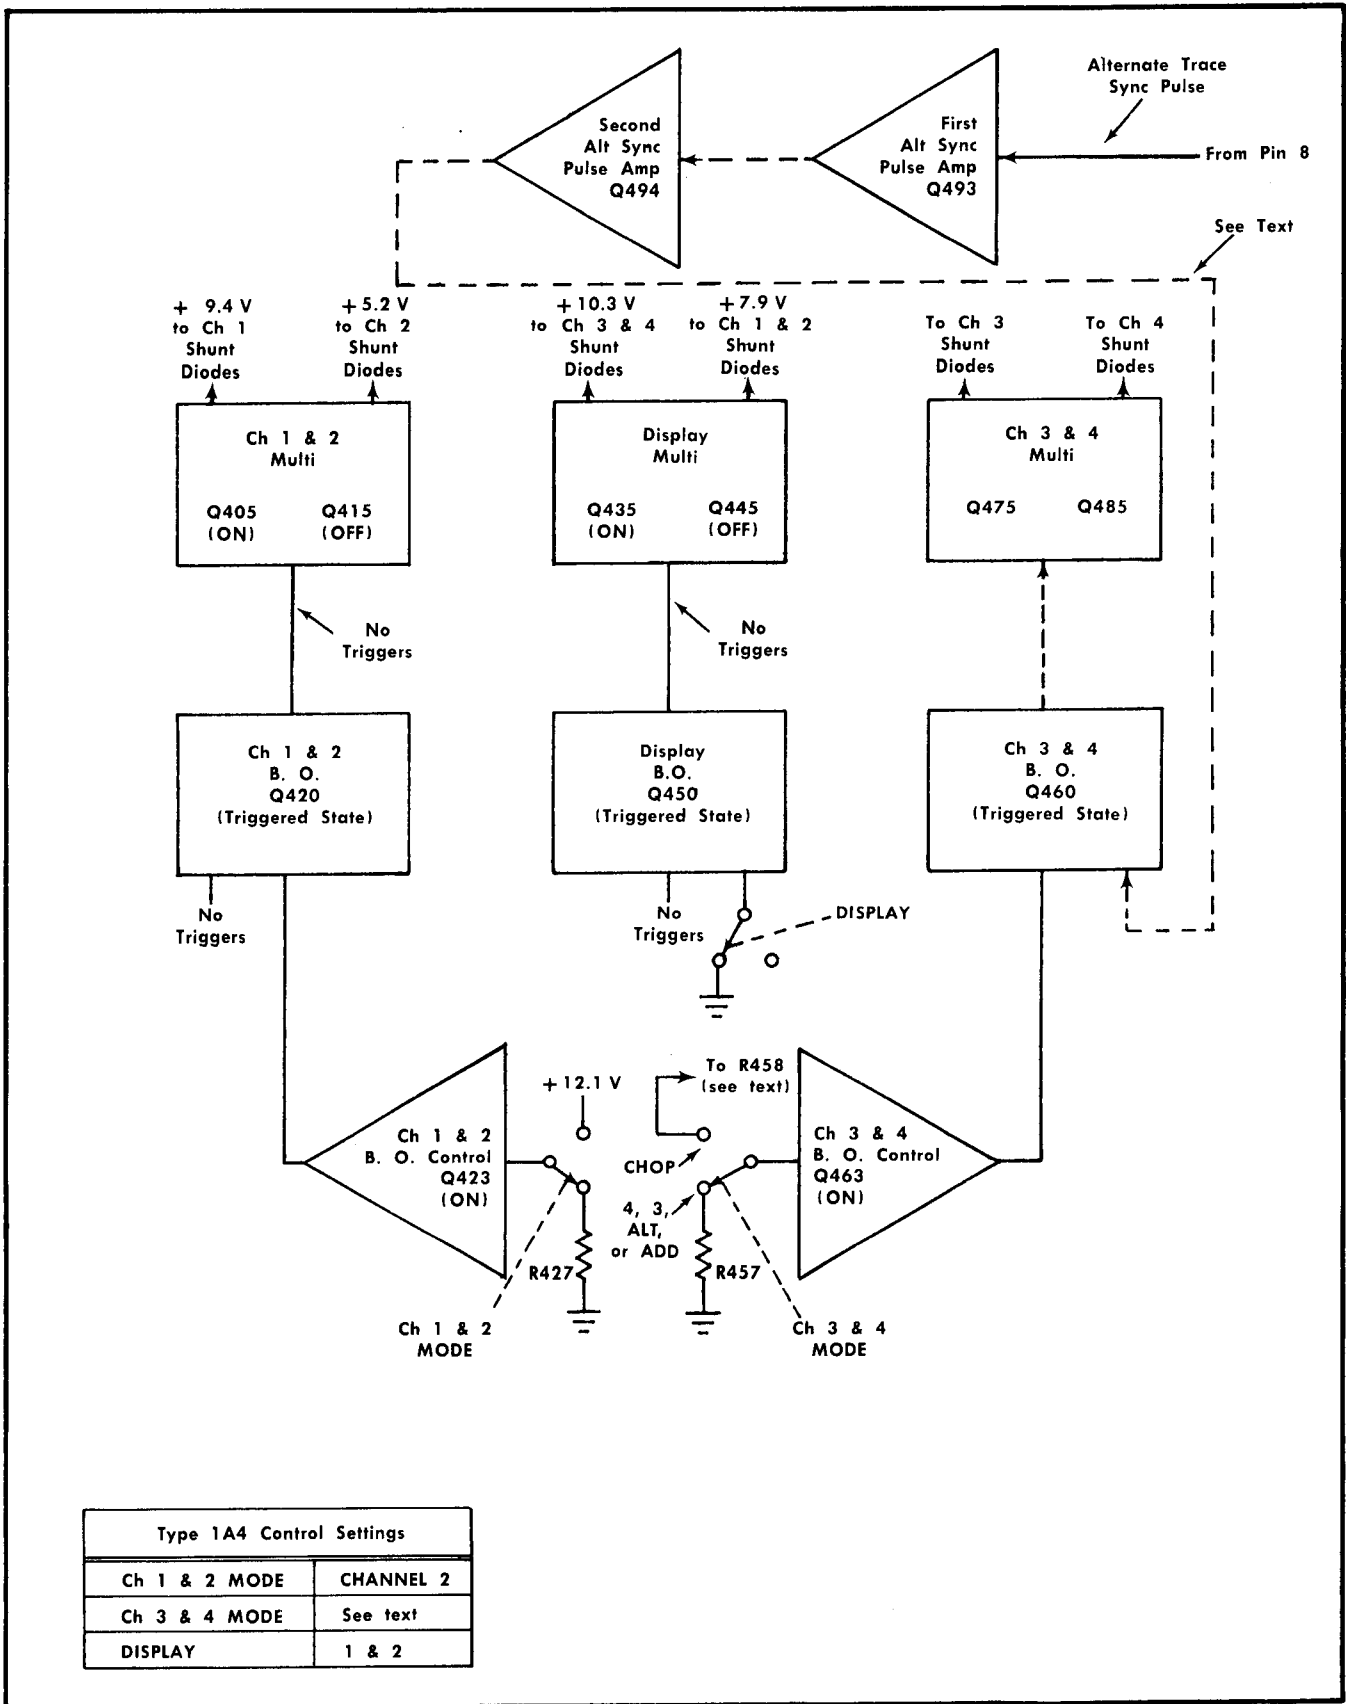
Alternate Trace Sync Pulse

From Pin 8

Second Alt Sync Pulse Amp Q494

First Alt Sync Pulse Amp Q493

See Text

+ 9.4 V to Ch 1 Shunt Diodes

+5.2 V to Ch 2 Shunt Diodes

+10.3 V to Ch 3 & 4 Shunt Diodes

+7.9 V to Ch 1 & 2 Shunt Diodes

To Ch 3 Shunt Diodes

To Ch 4 Shunt Diodes

Ch 1 & 2 Multi

Q405 (ON)

Q415 (OFF)

Display Multi

Q435 (ON)

Q445 (OFF)

Ch 3 & 4 Multi

Q475

Q485

No Triggers

No Triggers

Ch 1 & 2 B. O. Q420 (Triggered State)

Display B.O. Q450 (Triggered State)

Ch 3 & 4 B. O. Q460 (Triggered State)

No Triggers

No Triggers

DISPLAY

+12.1 V

To R458 (see text)

CHOP

Ch 1 & 2 B. O. Control Q423 (ON)

Ch 3 & 4 B. O. Control Q463 (ON)

4, 3, ALT, or ADD

R427

R457

Ch 1 & 2 MODE

Ch 3 & 4 MODE

| Type 1A4 Control Settings | |
|---|---|
| Ch 1 & 2 MODE | CHANNEL 2 |
| Ch 3 & 4 MODE | See text |
| DISPLAY | 1 & 2 |